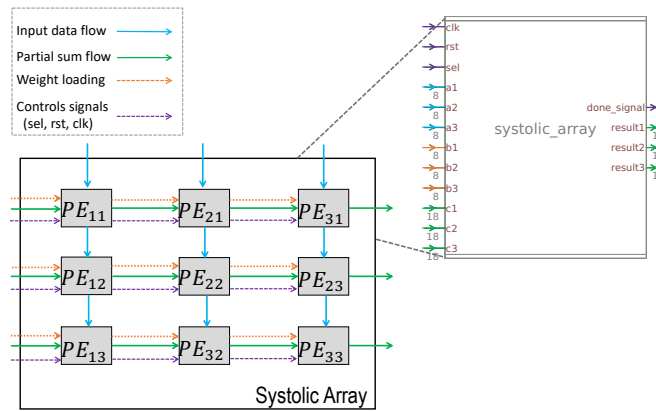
Input data flow
Partial sum flow
Weight loading
Controls signals (sel, rst, clk)

$PE_{11}$ $PE_{21}$ $PE_{31}$
$PE_{12}$ $PE_{22}$ $PE_{23}$
$PE_{13}$ $PE_{32}$ $PE_{33}$

Systolic Array

clk
rst
sel
a1
8
a2
8
a3
8
b1
8
b2
8
b3
8
c1
18
c2
18
c3
18
systolic_array
done_signal
result1
1
result2
1
result3
1